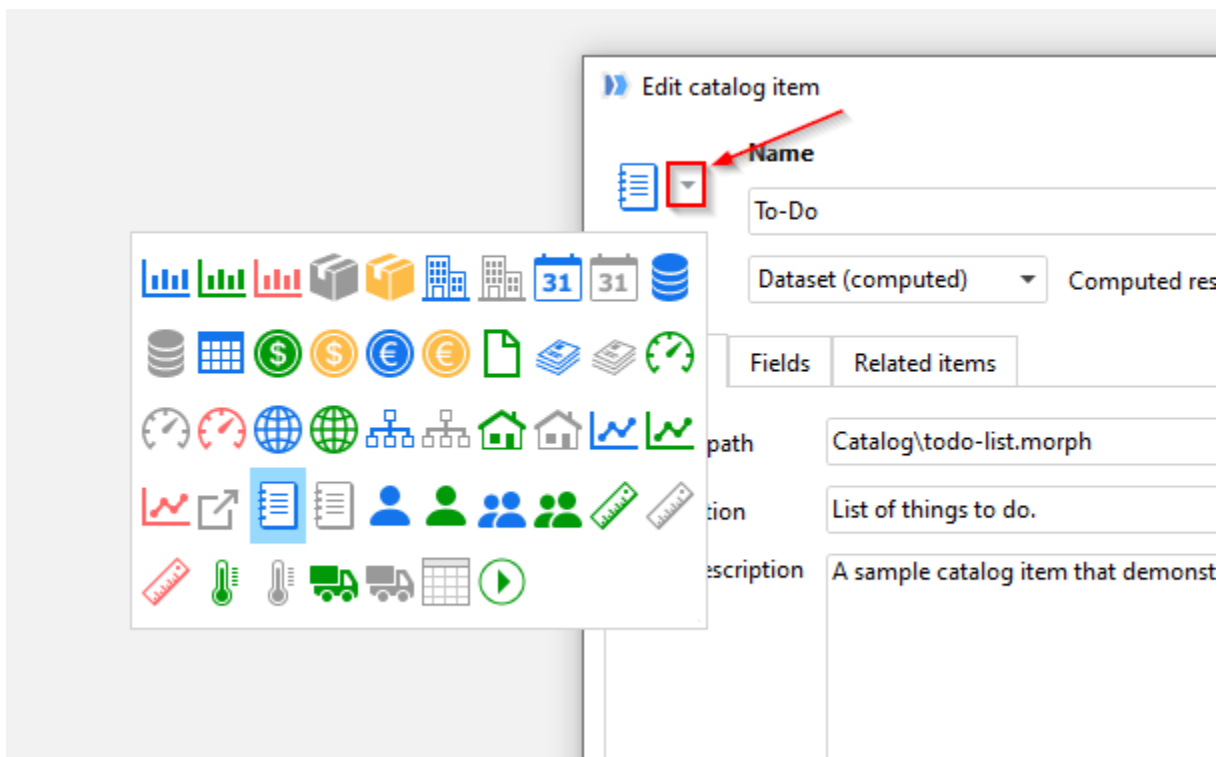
Edit catalog item

Name

To-Do

31 31

Dataset (computed)

Computed res

Fields

Related items

path

Catalog\todo-list.morph

tion

List of things to do.

escription

A sample catalog item that demonst